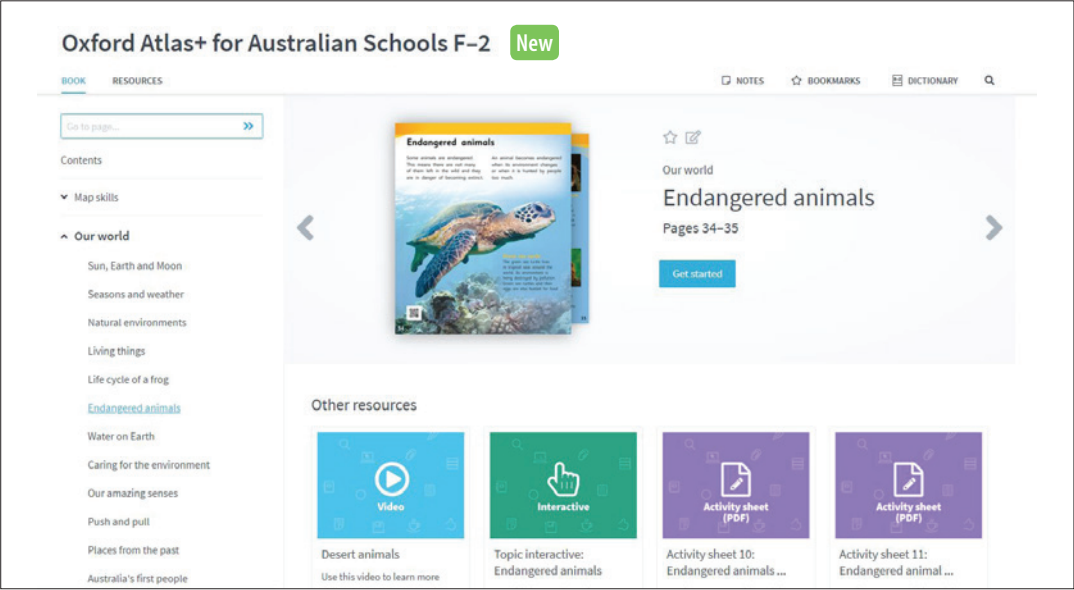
Oxford Atlas+ for Australian Schools F–2 New

BOOK RESOURCES

NOTES BOOKMARKS DICTIONARY

Go to page...

Contents

Map skills

Our world

Sun, Earth and Moon

Seasons and weather

Natural environments

Living things

Life cycle of a frog

Endangered animals

Water on Earth

Caring for the environment

Our amazing senses

Push and pull

Places from the past

Australia's first people

Endangered animals

Some animals are endangered. This means there are not many of them left in the wild and they are in danger of becoming extinct.

An animal becomes endangered when its environment changes, or when it is hunted by people too much.

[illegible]

Our world

Endangered animals

Pages 34–35

Get started

Other resources

Video

Desert animals

Use this video to learn more

Interactive

Topic interactive: Endangered animals

Activity sheet (PDF)

Activity sheet 10: Endangered animals ...

Activity sheet (PDF)

Activity sheet 11: Endangered animal ...